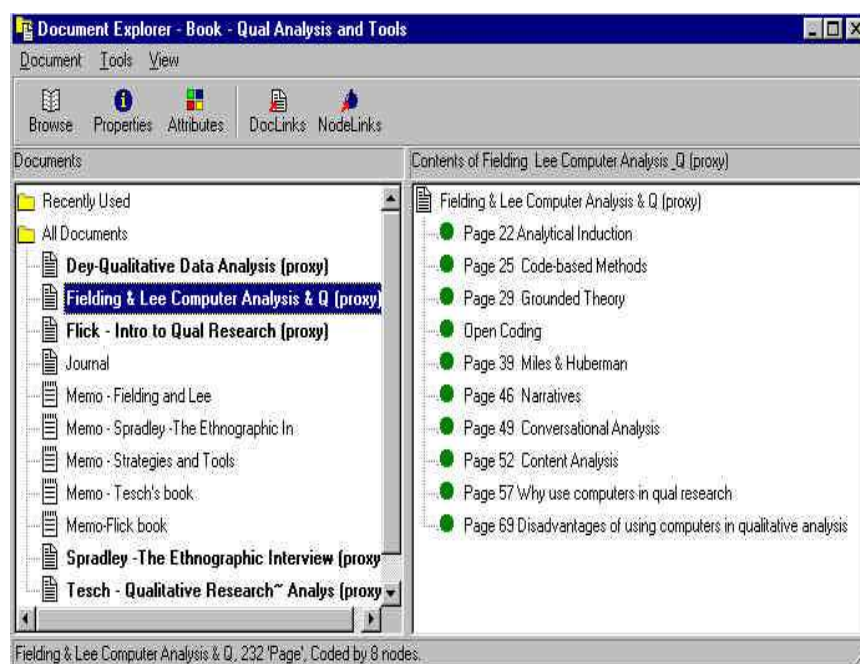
Document Explorer - Book - Qual Analysis and Tools

Document Tools View

Browse Properties Attributes DocLinks NodeLinks

Documents

Recently Used
All Documents
Dey-Qualitative Data Analysis (proxy)
Fielding & Lee Computer Analysis & Q (proxy)
Flick - Intro to Qual Research (proxy)
Journal
Memo - Fielding and Lee
Memo - Spradley -The Ethnographic In
Memo - Strategies and Tools
Memo - Tesch's book
Memo-Flick book
Spradley -The Ethnographic Interview (proxy
Tesch - Qualitative Research~ Analys (proxy

Contents of Fielding Lee Computer Analysis Q (proxy)

Fielding & Lee Computer Analysis & Q (proxy)
Page 22 Analytical Induction
Page 25 Code-based Methods
Page 29 Grounded Theory
Open Coding
Page 39 Miles & Huberman
Page 46 Narratives
Page 49 Conversational Analysis
Page 52 Content Analysis
Page 57 Why use computers in qual research
Page 69 Disadvantages of using computers in qualitative analysis

Fielding & Lee Computer Analysis & Q, 232 'Page', Coded by 8 nodes.